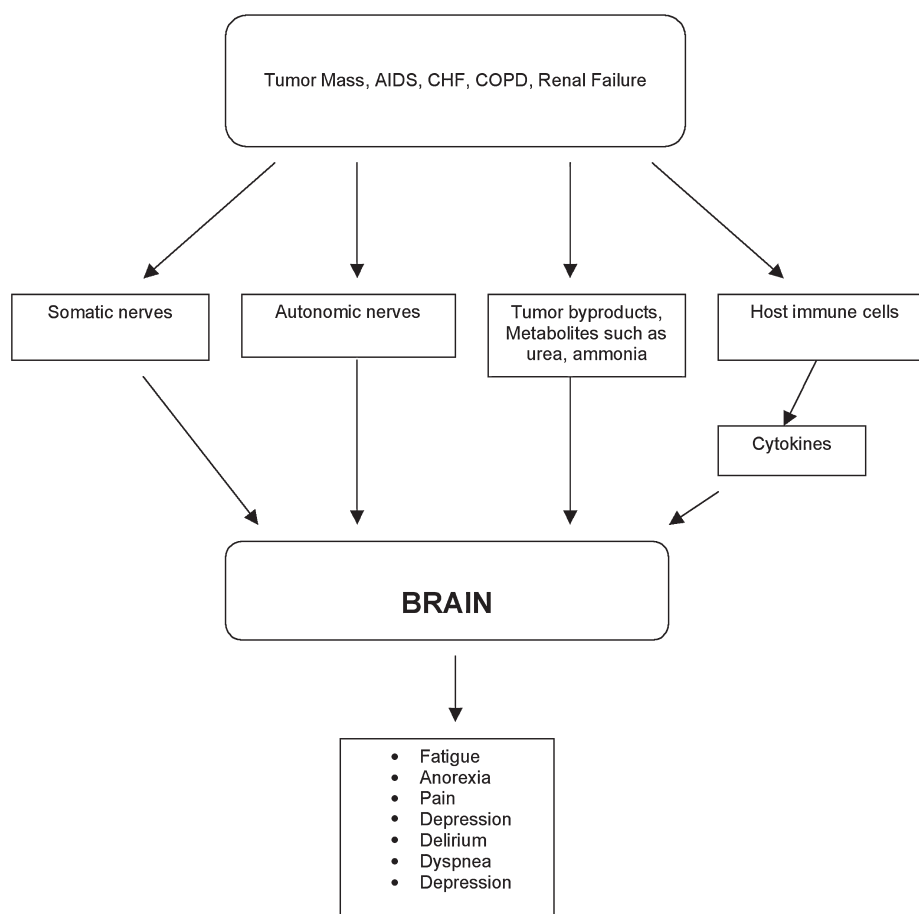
Tumor Mass, AIDS, CHF, COPD, Renal Failure

Somatic nerves

Autonomic nerves

Tumor byproducts, Metabolites such as urea, ammonia

Host immune cells

Cytokines

BRAIN

- Fatigue
- Anorexia
- Pain
- Depression
- Delirium
- Dyspnea
- Depression